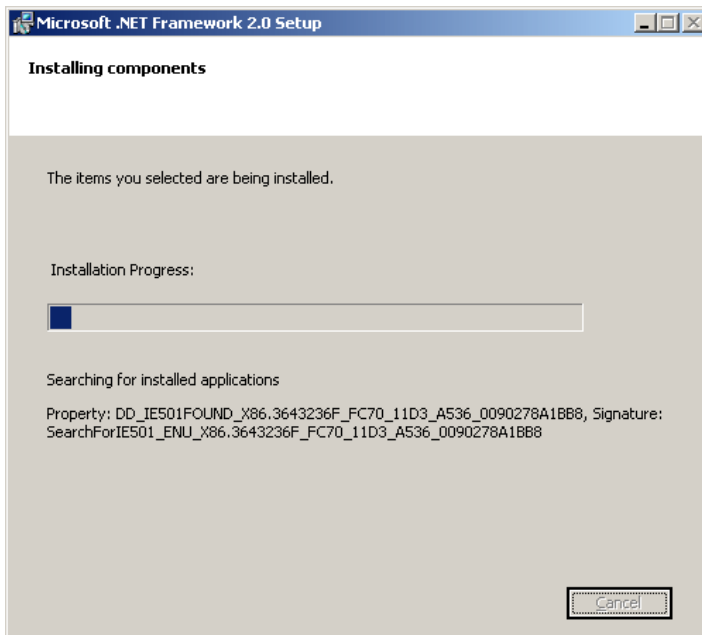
Microsoft .NET Framework 2.0 Setup

Installing components

The items you selected are being installed.

Installation Progress:

Searching for installed applications

Property: DD_IE501FOUND_X86.3643236F_FC70_11D3_A536_0090278A1BB8, Signature: SearchForIE501_ENU_X86.3643236F_FC70_11D3_A536_0090278A1BB8

Cancel